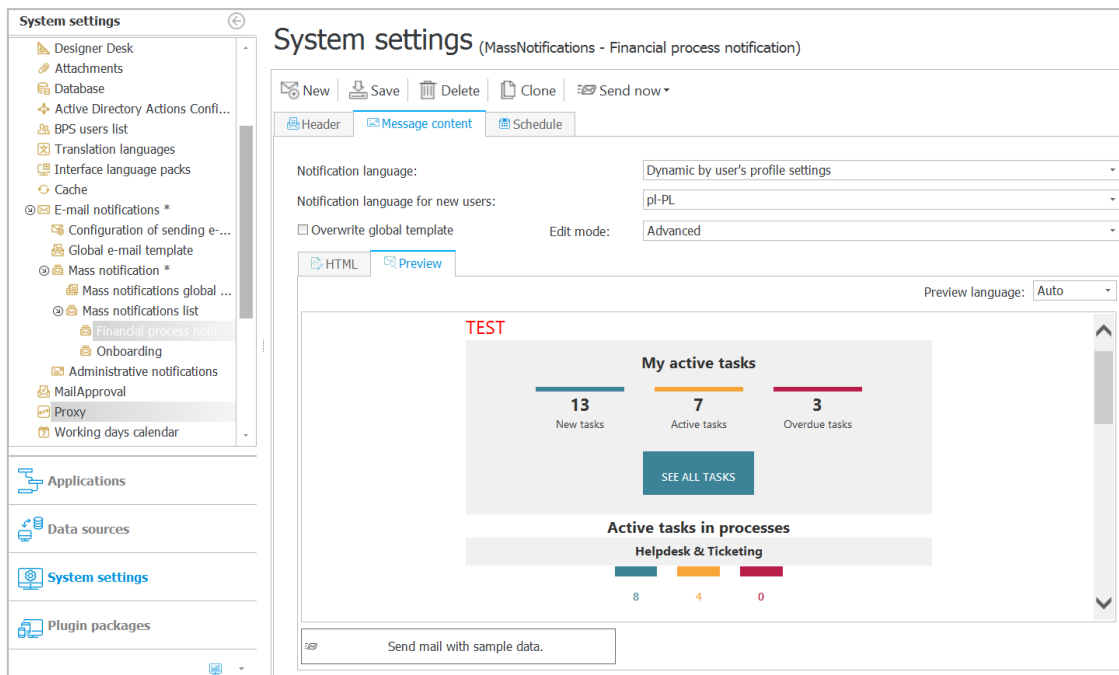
System settings

Designer Desk
Attachments
Database
Active Directory Actions Confi...
BPS users list
Translation languages
Interface language packs
Cache
E-mail notifications *
Configuration of sending e-...
Global e-mail template
Mass notification *
Mass notifications global ...
Mass notifications list
Financial process notif...
Onboarding
Administrative notifications
MailApproval
Proxy
Working days calendar

Applications
Data sources
System settings
Plugin packages

System settings (MassNotifications - Financial process notification)

New Save Delete Clone Send now

Header Message content Schedule

Notification language: Dynamic by user's profile settings
Notification language for new users: pl-PL
Overwrite global template Edit mode: Advanced

HTML Preview

Preview language: Auto

TEST

My active tasks

13
New tasks

7
Active tasks

3
Overdue tasks

SEE ALL TASKS

Active tasks in processes

Helpdesk & Ticketing

8 4 0

Send mail with sample data.